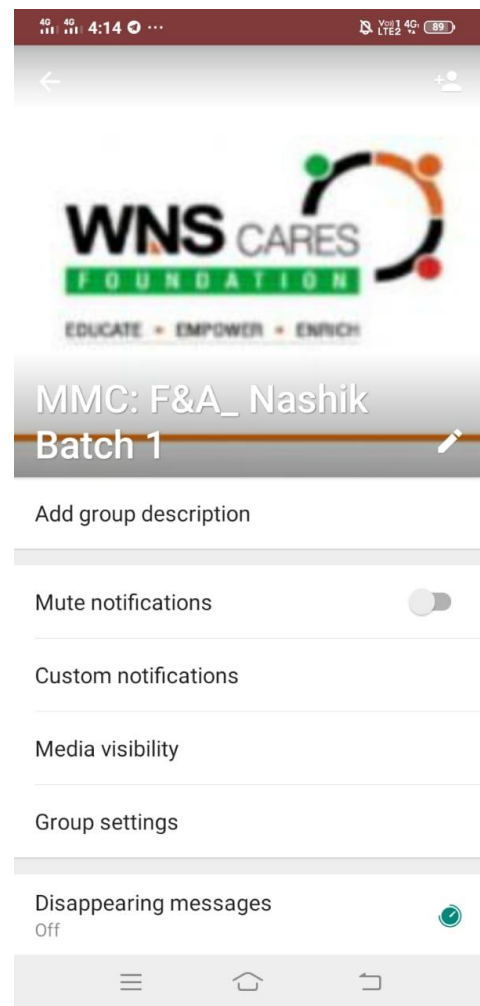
4G 4G 4:14 ···

Vo)) LTE2 4G 89

WNS CARES
FOUNDATION
EDUCATE • EMPOWER • ENRICH

MMC: F&A_ Nashik Batch 1

Add group description

Mute notifications

Custom notifications

Media visibility

Group settings

Disappearing messages
Off